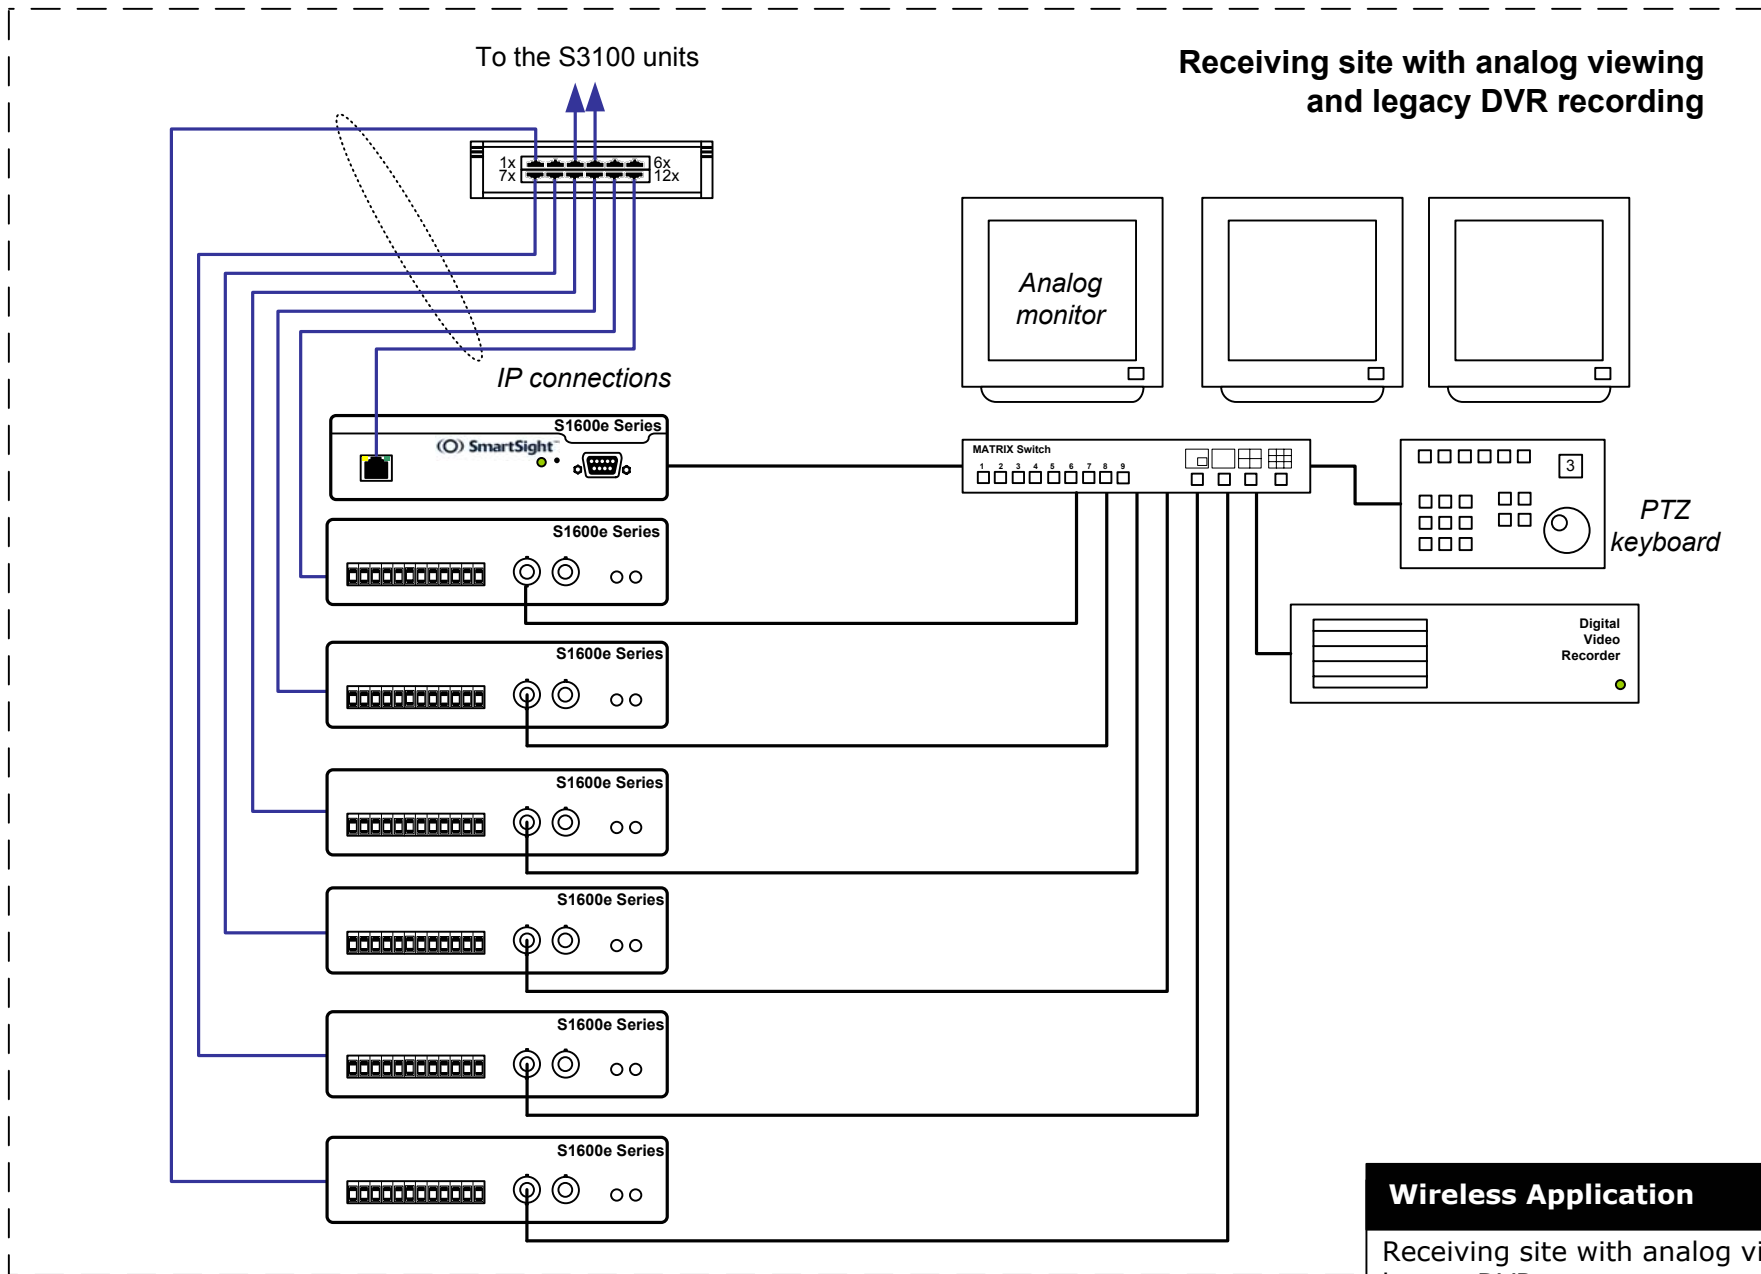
To the S3100 units

Receiving site with analog viewing and legacy DVR recording

1x 7x 6x 12x

Analog monitor

IP connections

S1600e Series
SmartSight

MATRIX Switch
1 2 3 4 5 6 7 8 9

3

PTZ keyboard

S1600e Series

Digital Video Recorder

S1600e Series

S1600e Series

S1600e Series

S1600e Series

S1600e Series

Wireless Application

Receiving site with analog vi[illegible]